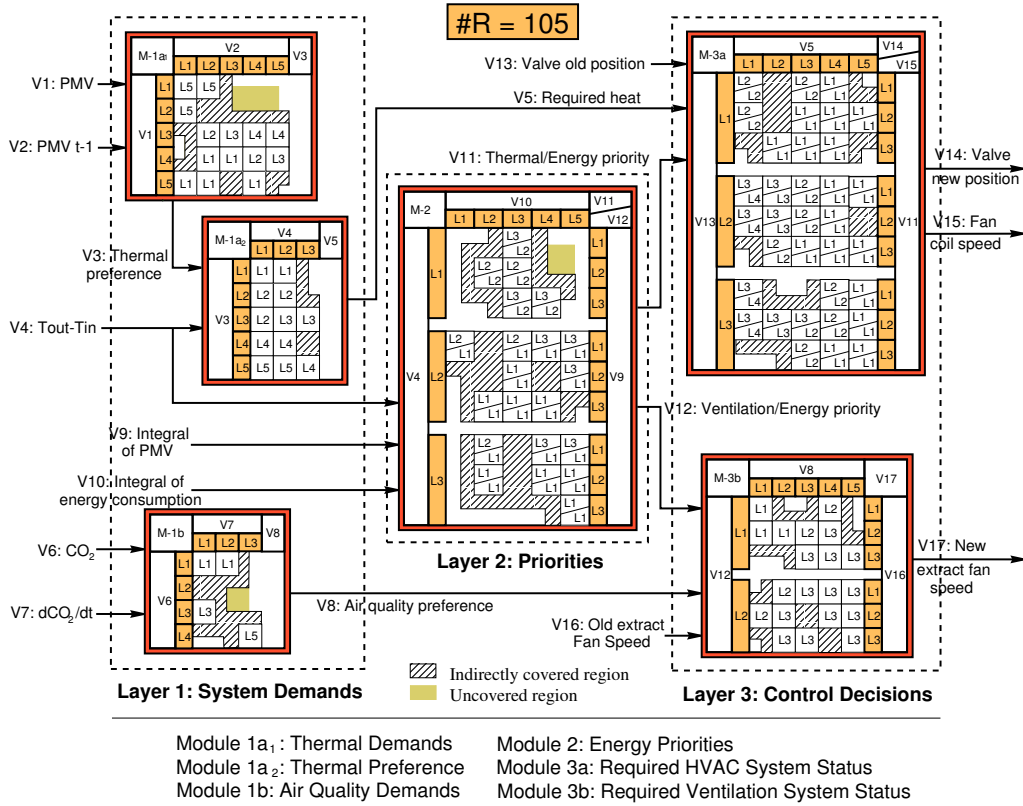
#R = 105

Layer 1: System Demands

V1: PMV
V2: PMV t-1
V3: Thermal preference
V4: Tout-Tin
V9: Integral of PMV
V10: Integral of energy consumption
V6: $CO_2$
V7: $dCO_2/dt$

M-1a₁ V2 L1 L2 L3 L4 L5 V3
V1 L1 L2 L3 L4 L5
L5 L5
L5
L2 L3 L4 L4
L1 L1 L2 L3
L1 L1 L1

M-1a₂ V4 L1 L2 L3 V5
V3 L1 L2 L3 L4 L5
L1 L1
L2 L2
L2 L3 L3
L4 L4
L5 L5 L4

M-1b V7 L1 L2 L3 V8
V6 L1 L2 L3 L4
L1 L1
L3
L5

V8: Air quality preference

Layer 2: Priorities

V5: Required heat
V11: Thermal/Energy priority

M-2 V10 L1 L2 L3 L4 L5 V11 V12
V4 L1 L2 L3
V9 L1 L2 L3 L1 L2 L3 L1 L2 L3
L3 L2 L2 L1 L2 L3 L3 L2
L2 L1 L2 L1 L3 L1 L3 L1 L1 L3 L1 L1 L1 L1 L1
L2 L3 L1 L1 L3 L1 L1 L1 L1 L1 L1 L1 L1

V12: Ventilation/Energy priority

Layer 3: Control Decisions

V13: Valve old position

M-3a V5 L1 L2 L3 L4 L5 V14 V15
V13 L1 L2 L3
V11 L1 L2 L3 L1 L2 L3 L1 L2 L3
L2 L2 L2 L2 L1 L1 L2 L1 L1 L1 L1 L1 L1
L3 L3 L2 L1 L1 L4 L3 L2 L1 L1 L3 L3 L2 L1 L1 L4 L3 L2 L1 L1 L2 L1 L1
L3 L2 L1 L4 L2 L1 L3 L2 L1 L4 L3 L2 L1 L2 L1

V14: Valve new position
V15: Fan coil speed

M-3b V8 L1 L2 L3 L4 L5 V17
V12 L1 L2
V16 L1 L2 L3 L1 L2 L3
L1 L2 L1 L1 L2 L3 L3 L1 L3 L3 L3
L2 L3 L3 L3 L2 L3 L3 L3 L3 L3 L3

V16: Old extract Fan Speed
V17: New extract fan speed

Indirectly covered region
Uncovered region

Module 1a₁: Thermal Demands
Module 1a₂: Thermal Preference
Module 1b: Air Quality Demands
Module 2: Energy Priorities
Module 3a: Required HVAC System Status
Module 3b: Required Ventilation System Status